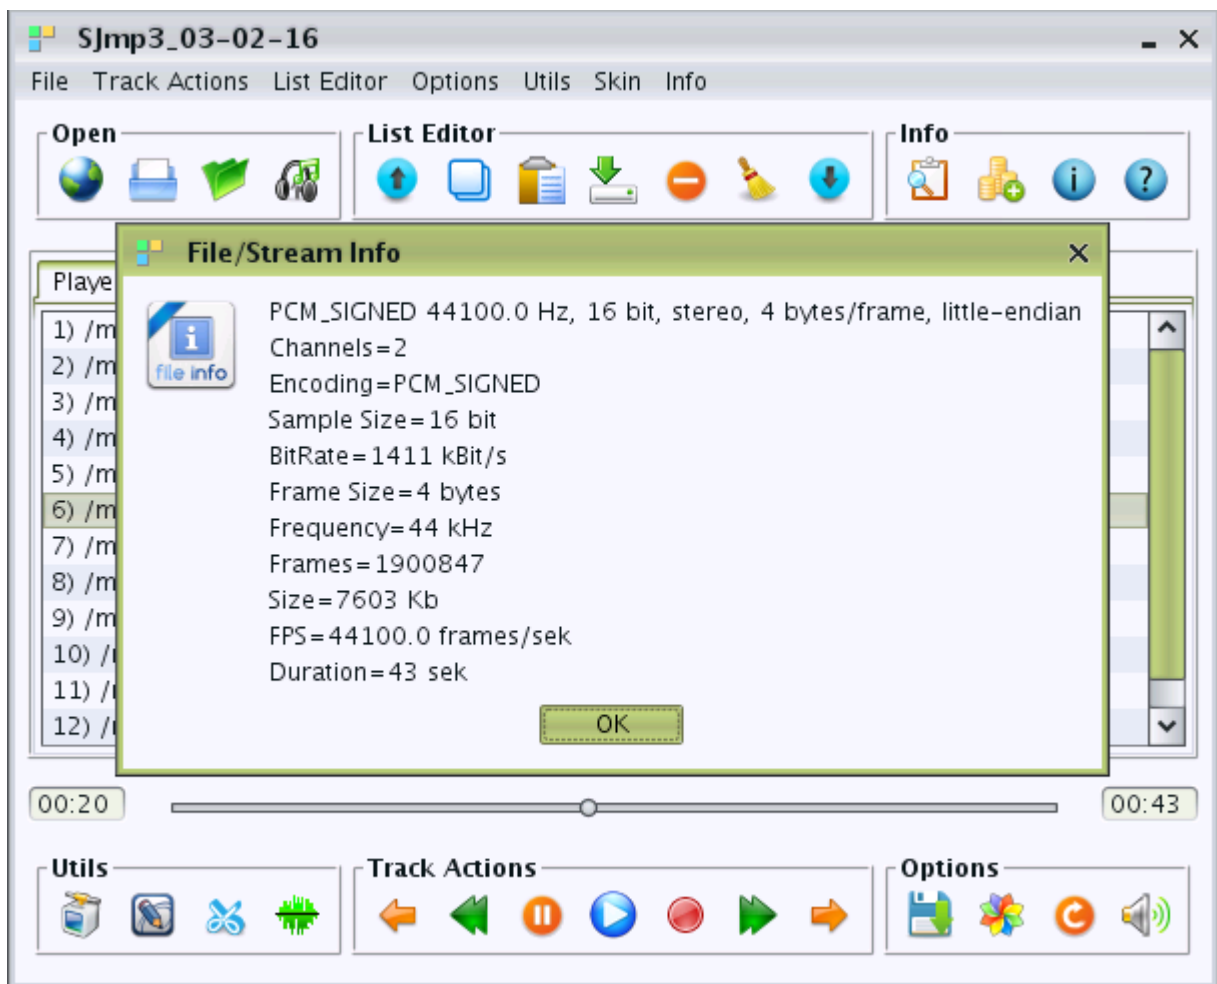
SJmp3_03-02-16

File Track Actions List Editor Options Utils Skin Info

Open

List Editor

Info

Playe

1) /m
2) /m
3) /m
4) /m
5) /m
6) /m
7) /m
8) /m
9) /m
10) /
11) /
12) /

File/Stream Info

file info

PCM_SIGNED 44100.0 Hz, 16 bit, stereo, 4 bytes/frame, little-endian
Channels=2
Encoding=PCM_SIGNED
Sample Size=16 bit
BitRate=1411 kBit/s
Frame Size=4 bytes
Frequency=44 kHz
Frames=1900847
Size=7603 Kb
FPS=44100.0 frames/sek
Duration=43 sek

OK

00:20

00:43

Utils

Track Actions

Options